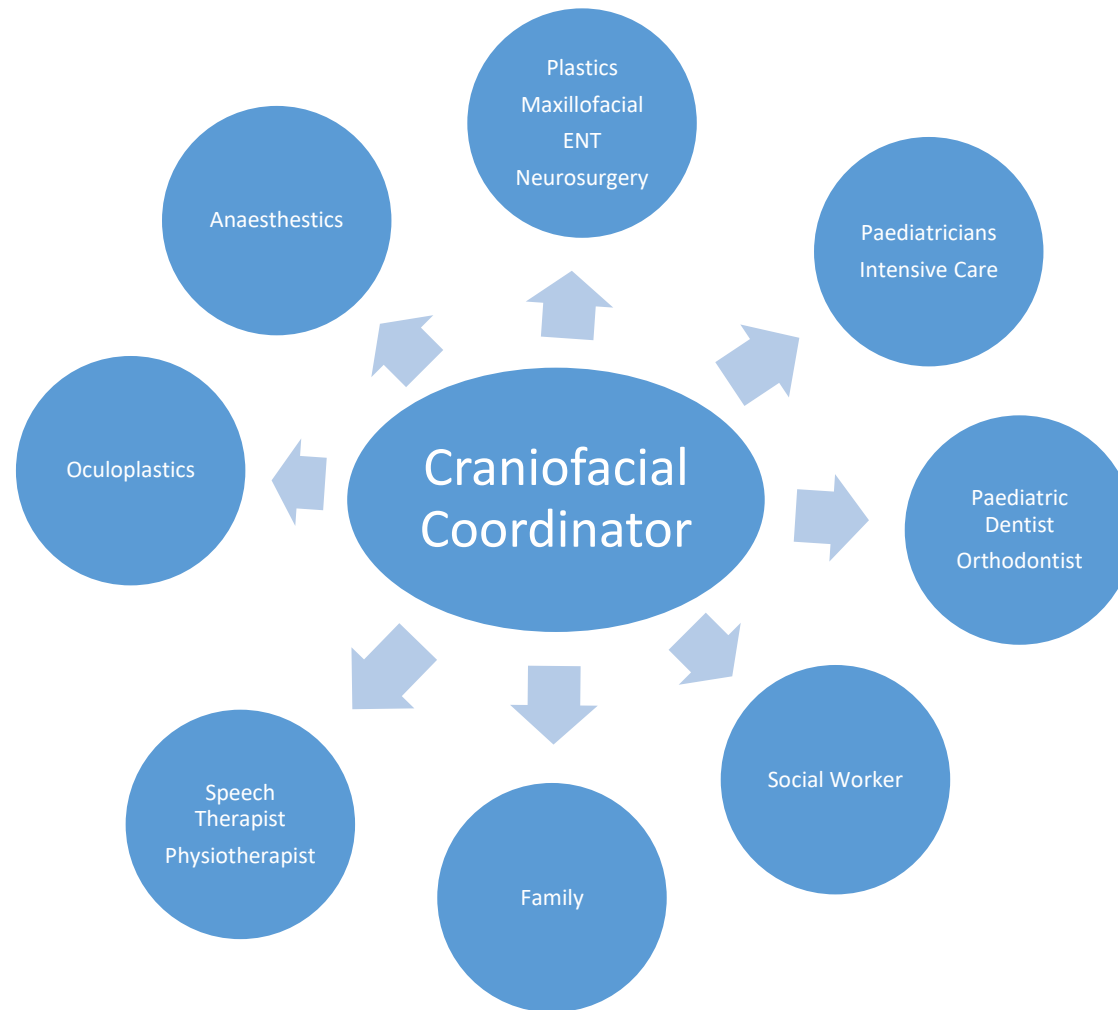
Craniofacial Coordinator

Plastics
Maxillofacial
ENT
Neurosurgery

Paediatricians
Intensive Care

Paediatric Dentist
Orthodontist

Social Worker

Family

Speech Therapist
Physiotherapist

Oculoplastics

Anaesthetics